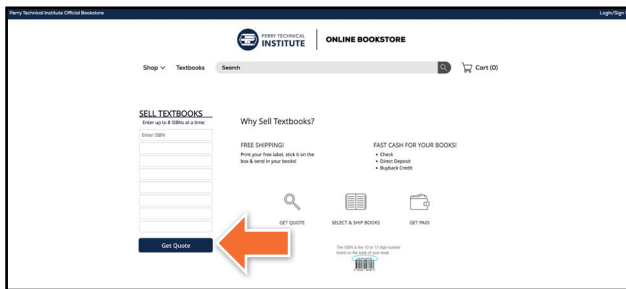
Perry Technical Institute Official Bookstore

Login/Sign

PERRY TECHNICAL INSTITUTE | ONLINE BOOKSTORE

Shop ∨ Textbooks Search

Cart (0)

SELL TEXTBOOKS

Enter up to 8 ISBNs at a time:

Enter ISBN

Get Quote

Why Sell Textbooks?

FREE SHIPPING!

Print your free label, stick it on the box & send in your books!

FAST CASH FOR YOUR BOOKS!

• Check
• Direct Deposit
• Buyback Credit

GET QUOTE

SELECT & SHIP BOOKS

GET PAID

The ISBN is the 10 or 13 digit number found on the back of your book.